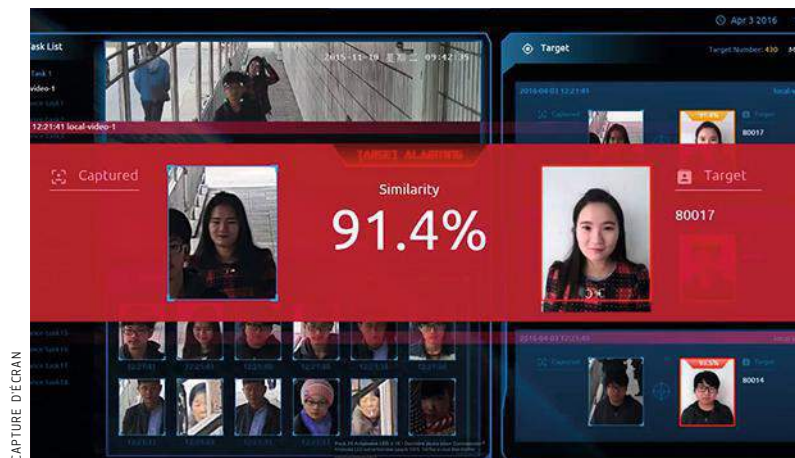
Apr 3 2016

ask List

Task 1

video-1

2015-11-10 星期二 09:42:35

Target

Target Number: 430

12:21:41 local-video-1

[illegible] ALARMING

Captured

Similarity

91.4%

Target

80017

80017

80014

CAPTURE D'ÉCRAN